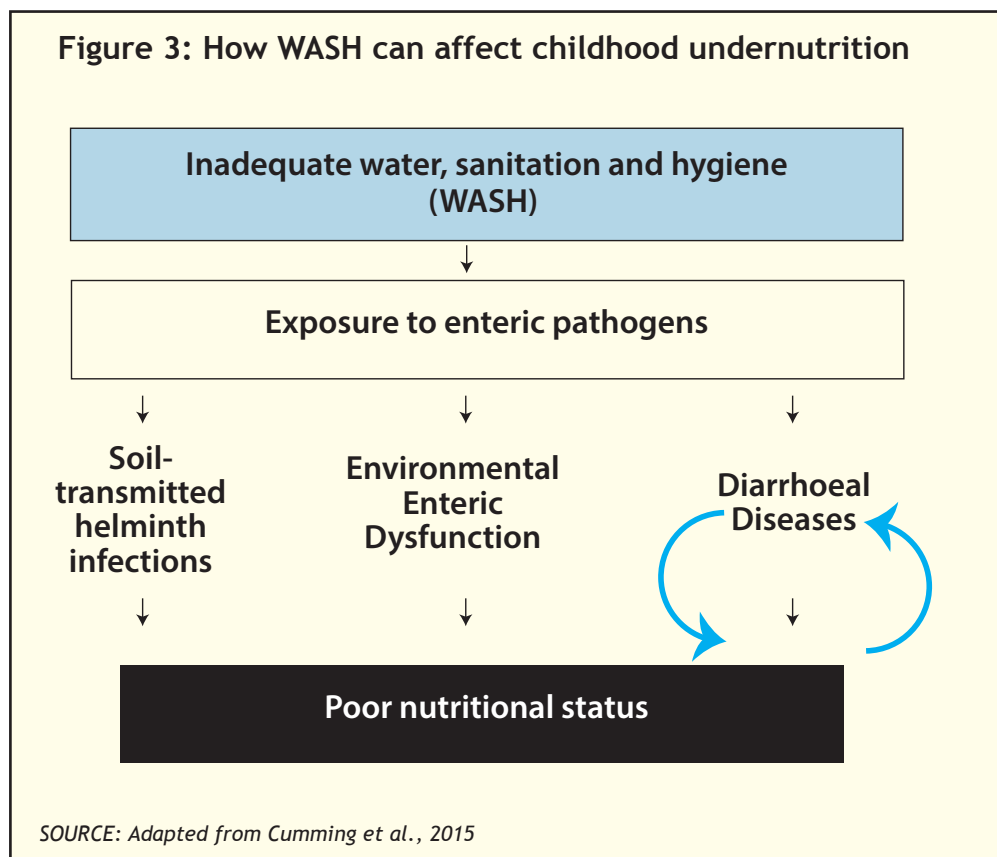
Figure 3: How WASH can affect childhood undernutrition

Inadequate water, sanitation and hygiene (WASH)

Exposure to enteric pathogens

Soil-transmitted helminth infections

Environmental Enteric Dysfunction

Diarrhoeal Diseases

Poor nutritional status

SOURCE: Adapted from Cumming et al., 2015